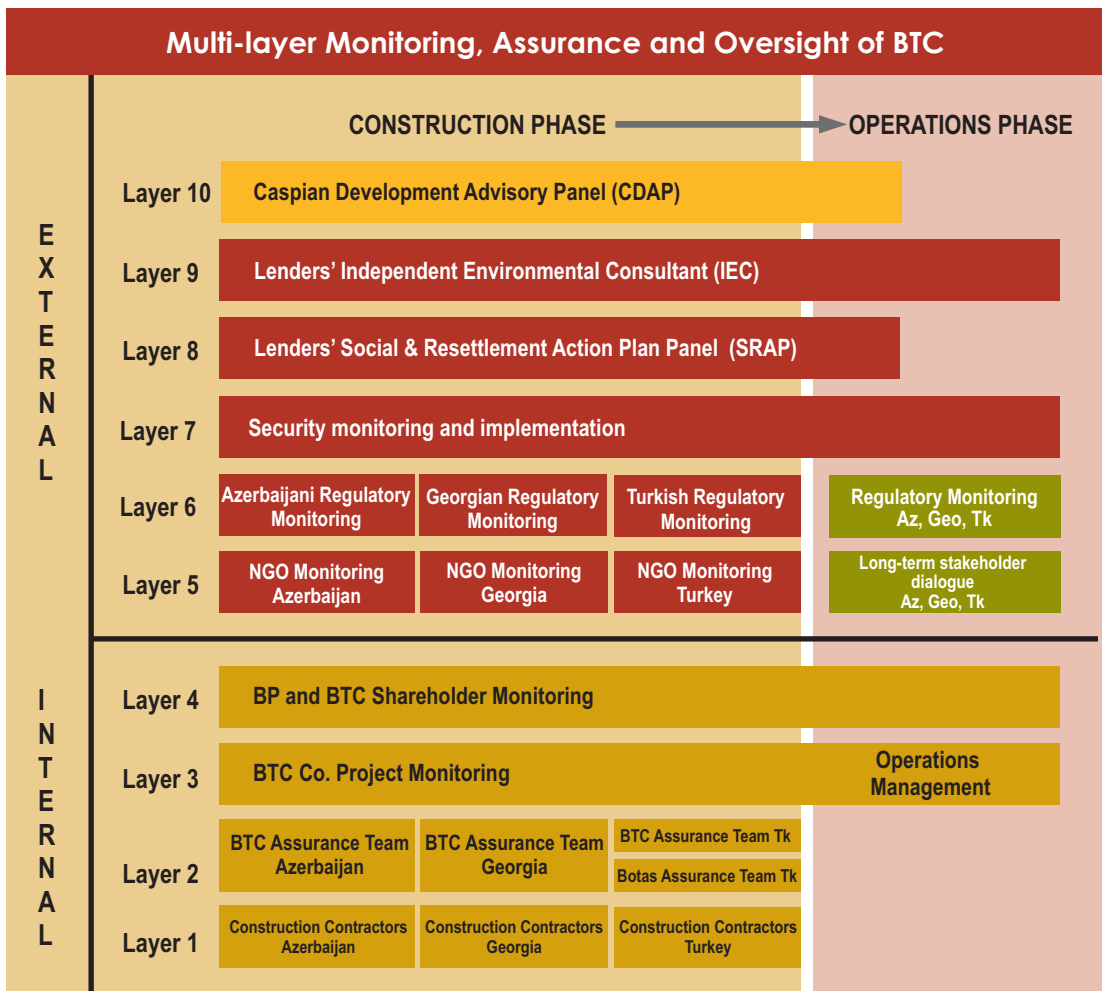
Multi-layer Monitoring, Assurance and Oversight of BTC

CONSTRUCTION PHASE → OPERATIONS PHASE

EXTERNAL

Layer 10 Caspian Development Advisory Panel (CDAP)

Layer 9 Lenders' Independent Environmental Consultant (IEC)

Layer 8 Lenders' Social & Resettlement Action Plan Panel (SRAP)

Layer 7 Security monitoring and implementation

Layer 6 Azerbaijani Regulatory Monitoring | Georgian Regulatory Monitoring | Turkish Regulatory Monitoring | Regulatory Monitoring Az, Geo, Tk

Layer 5 NGO Monitoring Azerbaijan | NGO Monitoring Georgia | NGO Monitoring Turkey | Long-term stakeholder dialogue Az, Geo, Tk

INTERNAL

Layer 4 BP and BTC Shareholder Monitoring

Layer 3 BTC Co. Project Monitoring | Operations Management

Layer 2 BTC Assurance Team Azerbaijan | BTC Assurance Team Georgia | BTC Assurance Team Tk | Botas Assurance Team Tk

Layer 1 Construction Contractors Azerbaijan | Construction Contractors Georgia | Construction Contractors Turkey